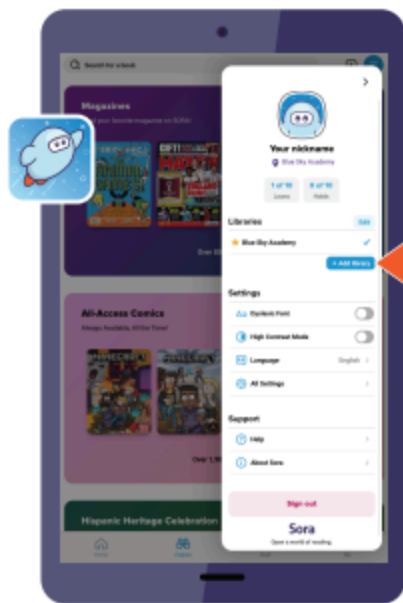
Search for a book

Magazines

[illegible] your favorite magazines on SORA

All-Access Comics

Always Available, All the Time!

Hispanic Heritage Celebration

Home

Your nickname

Blue Sky Academy

1 of 10
Loans

0 of 10
Holds

Libraries

Edit

Blue Sky Academy

+ Add library

Settings

Dyslexic Font

High Contrast Mode

Language

English

All Settings

Support

Help

About Sora

Sign out

Sora

Open a world of reading